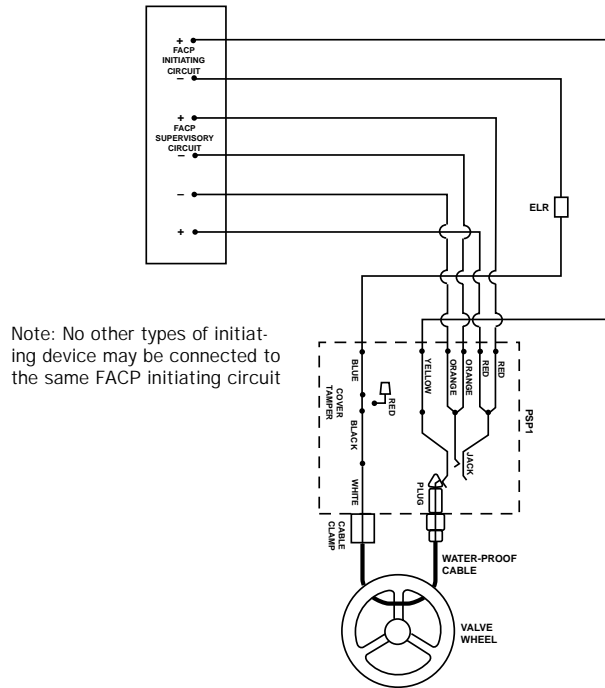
+
FACP
INITIATING
CIRCUIT
–

+
FACP
SUPERVISORY
CIRCUIT
–

–

+

ELR

Note: No other types of initiating device may be connected to the same FACP initiating circuit

BLUE
COVER
TAMPER
RED
BLACK
WHITE
YELLOW
ORANGE
ORANGE
RED
RED
PSP1
JACK
PLUG

CABLE
CLAMP

WATER-PROOF
CABLE

VALVE
WHEEL